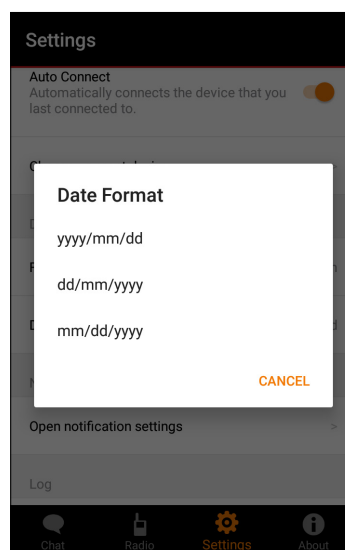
Settings

Auto Connect
Automatically connects the device that you last connected to.

C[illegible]

D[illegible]

F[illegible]

D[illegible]

N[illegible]

Date Format

yyyy/mm/dd

dd/mm/yyyy

mm/dd/yyyy

CANCEL

Open notification settings >

Log

Chat Radio Settings About